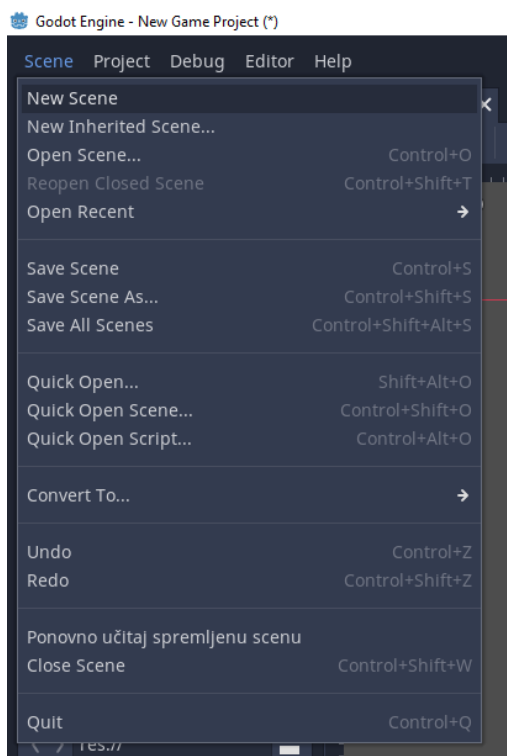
Godot Engine - New Game Project (*)

Scene Project Debug Editor Help

New Scene
New Inherited Scene...
Open Scene... Control+O
Reopen Closed Scene Control+Shift+T
Open Recent

Save Scene Control+S
Save Scene As... Control+Shift+S
Save All Scenes Control+Shift+Alt+S

Quick Open... Shift+Alt+O
Quick Open Scene... Control+Shift+O
Quick Open Script... Control+Alt+O

Convert To...

Undo Control+Z
Redo Control+Shift+Z

Ponovno učitaj spremljenu scenu
Close Scene Control+Shift+W

Quit Control+Q

res://